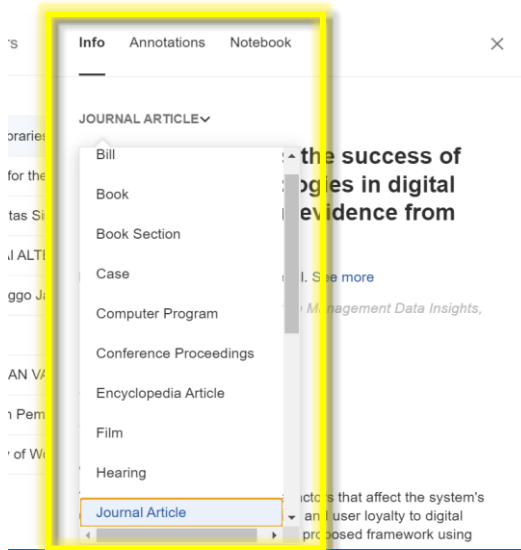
rs

Info Annotations Notebook

JOURNAL ARTICLE

oraries
for the
tas Si
I ALTE
ggo Ja

AN VA
n Pem
y of W

Bill
Book
Book Section
Case
Computer Program
Conference Proceedings
Encyclopedia Article
Film
Hearing
Journal Article

the success of
ogies in digital
evidence from

l. See more

Management Data Insights,

ctors that affect the system's
an user loyalty to digital
proposed framework using